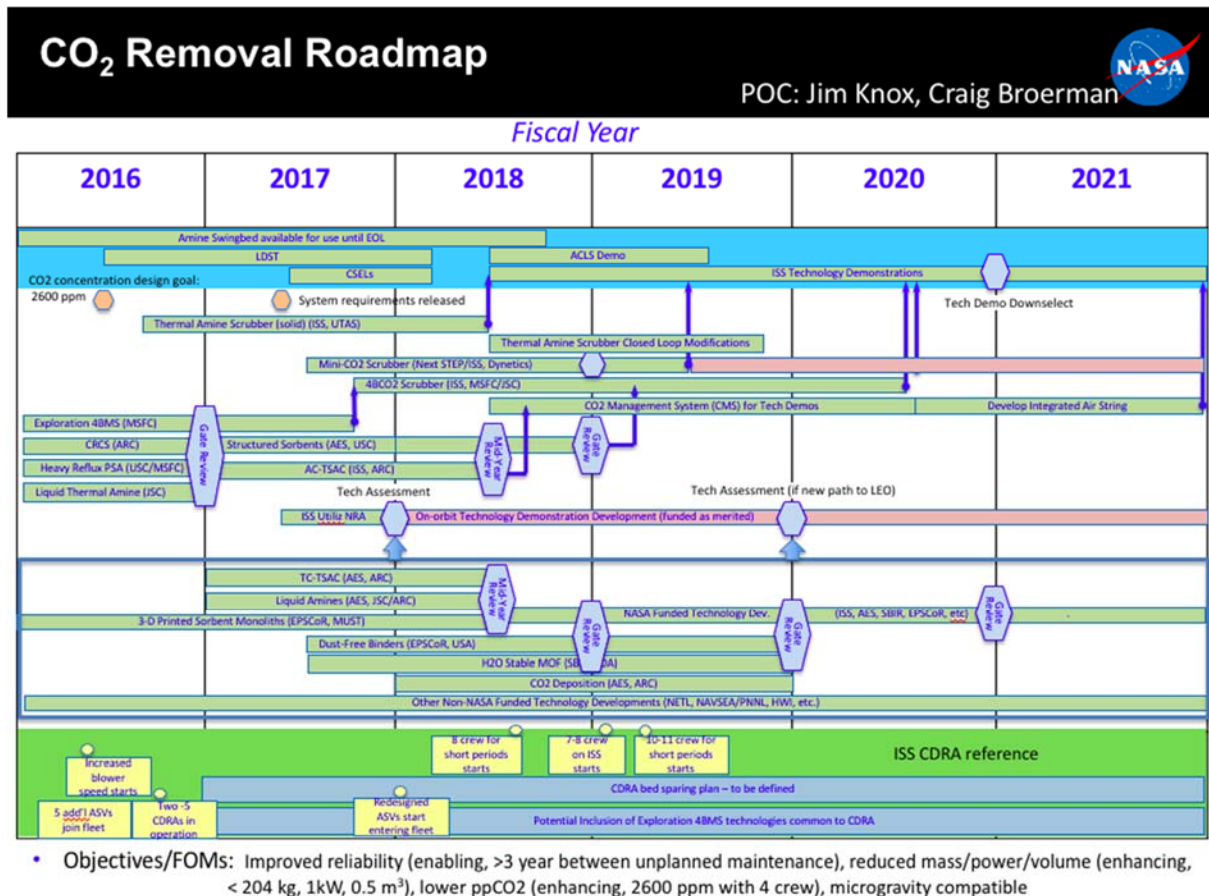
$CO_2$ Removal Roadmap

NASA

POC: Jim Knox, Craig Broerman

Fiscal Year

| 2016 | 2017 | 2018 | 2019 | 2020 | 2021 |
|---|---|---|---|---|---|

Amine Swingbed available for use until EOL

LDST

ACLS Demo

CSELs

ISS Technology Demonstrations

CO2 concentration design goal: 2600 ppm

System requirements released

Tech Demo Downselect

Thermal Amine Scrubber (solid) (ISS, UTAS)

Thermal Amine Scrubber Closed Loop Modifications

Mini-CO2 Scrubber (Next STEP/ISS, Dynetics)

4BCO2 Scrubber (ISS, MSFC/JSC)

CO2 Management System (CMS) for Tech Demos

Develop Integrated Air String

Exploration 4BMS (MSFC)

CRCS (ARC)

Gate Review

Structured Sorbents (AES, USC)

Mid-Year Review

Gate Review

Heavy Reflux PSA (USC/MSFC)

AC-TSAC (ISS, ARC)

Liquid Thermal Amine (JSC)

Tech Assessment

Tech Assessment (if new path to LEO)

ISS Utiliz NRA

On-orbit Technology Demonstration Development (funded as merited)

TC-TSAC (AES, ARC)

Mid-Year Review

Liquid Amines (AES, JSC/ARC)

3-D Printed Sorbent Monoliths (EPSCoR, MUST)

NASA Funded Technology Dev.

(ISS, AES, SBIR, EPSCoR, etc)

Gate Review

Gate Review

Gate Review

Dust-Free Binders (EPSCoR, USA)

H2O Stable MOF (SB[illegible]A)

CO2 Deposition (AES, ARC)

Other Non-NASA Funded Technology Developments (NETL, NAVSEA/PNNL, HWI, etc.)

Increased blower speed starts

8 crew for short periods starts

7-8 crew on ISS starts

10-11 crew for short periods starts

ISS CDRA reference

CDRA bed sparing plan – to be defined

5 add'l ASVs join fleet

Two -5 CDRAs in operation

Redesigned ASVs start entering fleet

Potential Inclusion of Exploration 4BMS technologies common to CDRA

• Objectives/FOMs: Improved reliability (enabling, >3 year between unplanned maintenance), reduced mass/power/volume (enhancing, < 204 kg, 1kW, 0.5 $m^3$), lower ppCO2 (enhancing, 2600 ppm with 4 crew), microgravity compatible